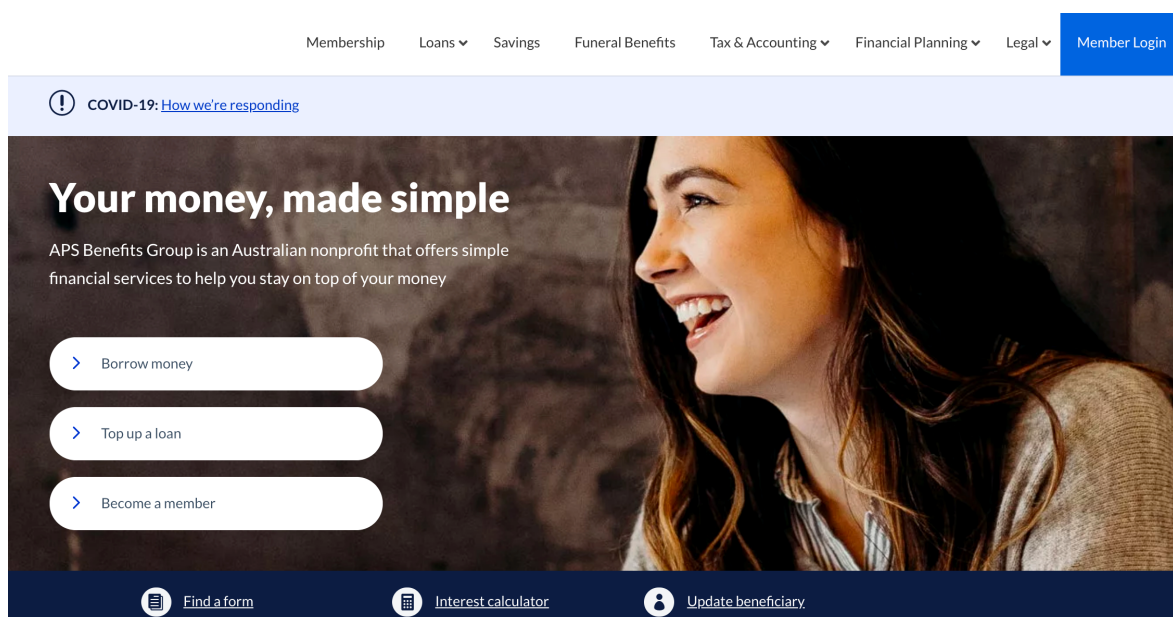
Membership Loans Savings Funeral Benefits Tax & Accounting Financial Planning Legal Member Login

COVID-19: How we're responding

Your money, made simple

APS Benefits Group is an Australian nonprofit that offers simple financial services to help you stay on top of your money

Borrow money

Top up a loan

Become a member

Find a form Interest calculator Update beneficiary